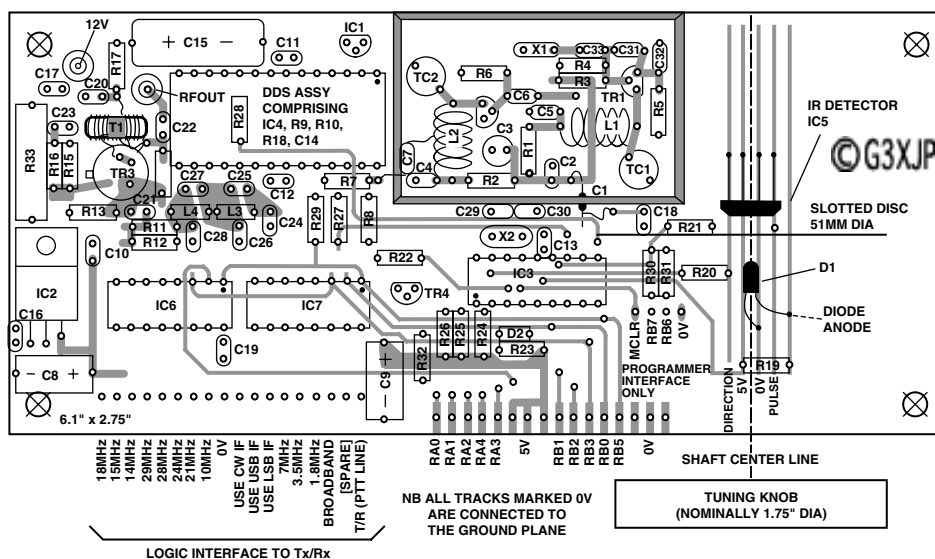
12V
+ C15 −
C11
IC1
X1
C33
C31
C32
C17
R17
C20
RFOUT
DDS ASSY COMPRISING IC4, R9, R10, R18, C14
R28
TC2
R6
R4
R3
TR1
R5
IR DETECTOR IC5
C23
T1
C22
C6
C5
L2
L1
©G3XJP
R33
R15
R16
TR3
C3
R1
C2
TC1
C4
C7
R2
C1
C27
C25
C12
R7
C21
L4
L3
C24
R29
R27
R8
C29
C30
C18
SLOTTED DISC 51MM DIA
R13
R11
R12
C28
C26
X2
C13
R21
C10
R22
R30
R31
R20
D1
IC3
IC2
IC6
IC7
TR4
C16
C19
R26
R25
R24
D2
R23
MCLR
RB7
RB6
0V
DIODE ANODE
− C8 +
+ C9 −
R32
PROGRAMMER INTERFACE ONLY
R19
DIRECTION
5V
0V
PULSE
6.1" x 2.75"
18MHz
15MHz
14MHz
29MHz
28MHz
24MHz
21MHz
10MHz
0V
USE CW IF
USE USB IF
USE LSB IF
7MHz
3.5MHz
1.8MHz
BROADBAND
[SPARE]
T/R (PTT LINE)
RA0
RA1
RA2
RA4
RA3
5V
RB1
RB2
RB3
RB0
RB5
0V
SHAFT CENTER LINE
NB ALL TRACKS MARKED 0V ARE CONNECTED TO THE GROUND PLANE
TUNING KNOB (NOMINALLY 1.75" DIA)
LOGIC INTERFACE TO Tx/Rx